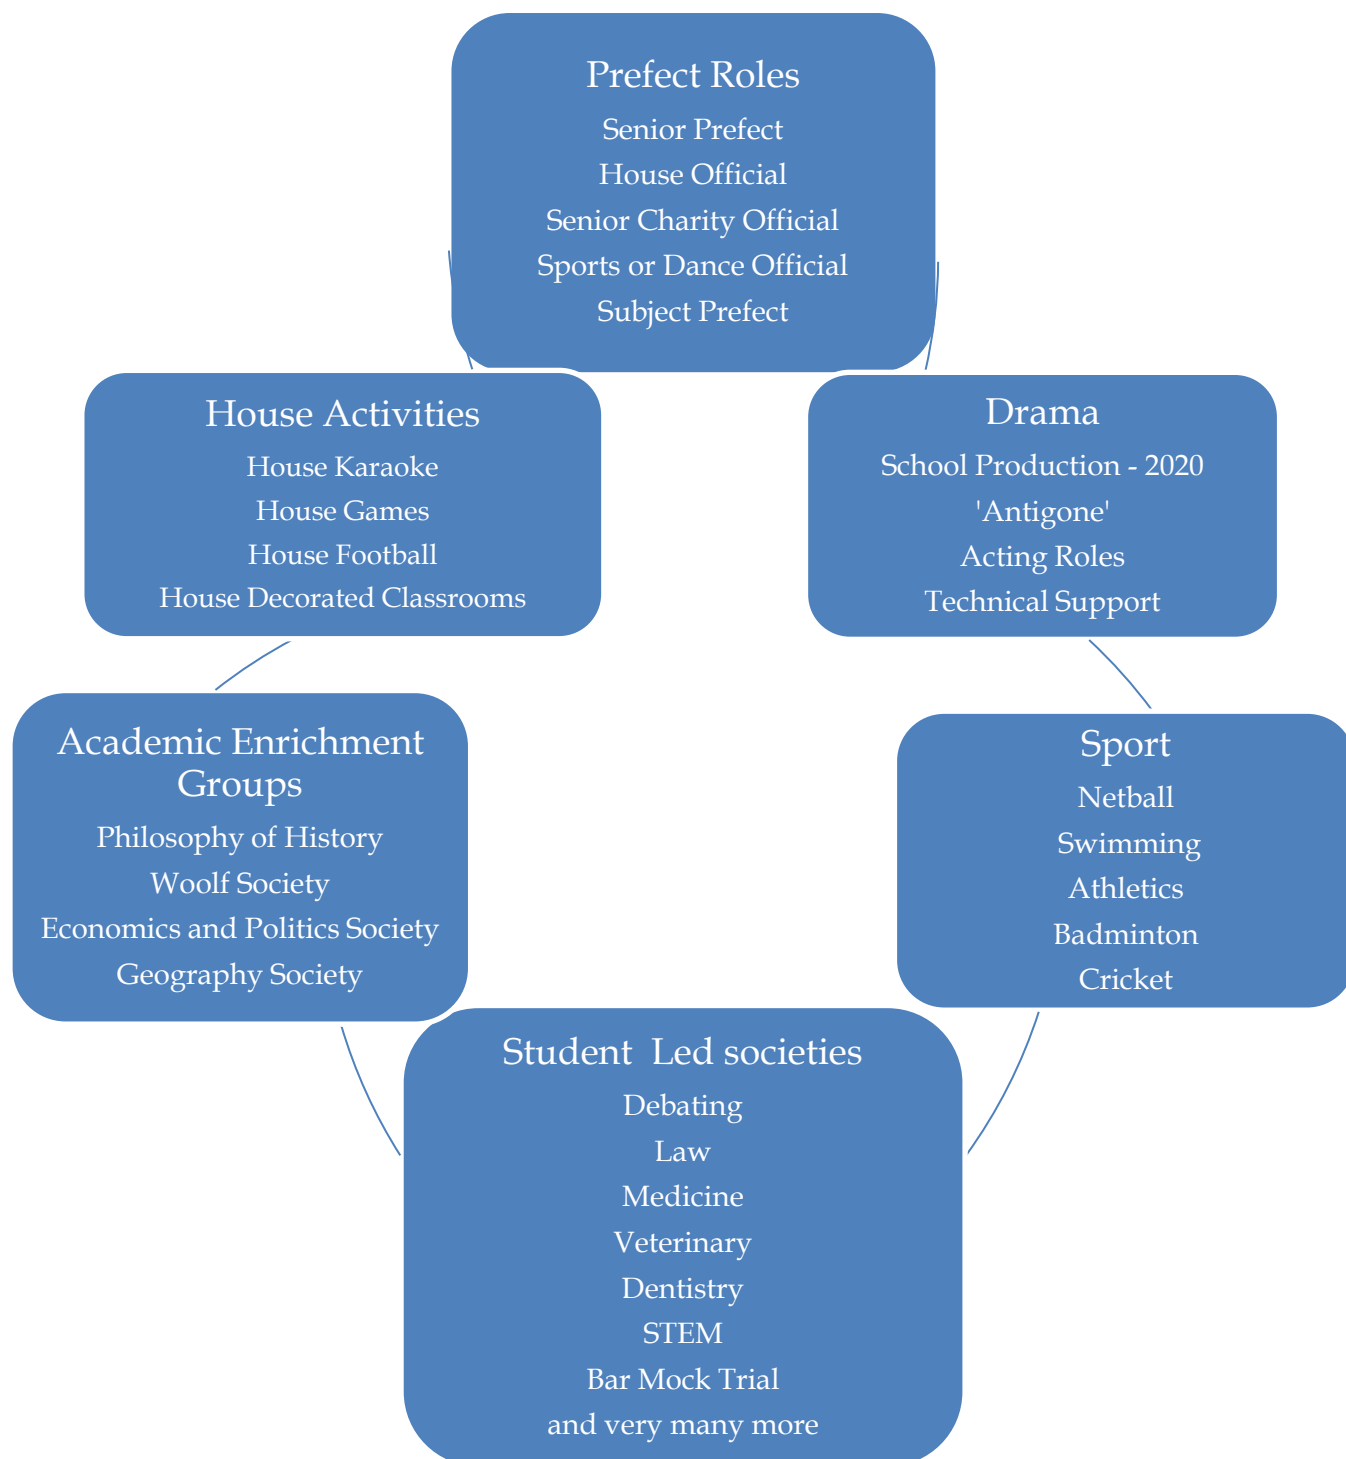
Prefect Roles
Senior Prefect
House Official
Senior Charity Official
Sports or Dance Official
Subject Prefect

Drama
School Production - 2020
'Antigone'
Acting Roles
Technical Support

Sport
Netball
Swimming
Athletics
Badminton
Cricket

Student Led societies
Debating
Law
Medicine
Veterinary
Dentistry
STEM
Bar Mock Trial
and very many more

Academic Enrichment Groups
Philosophy of History
Woolf Society
Economics and Politics Society
Geography Society

House Activities
House Karaoke
House Games
House Football
House Decorated Classrooms